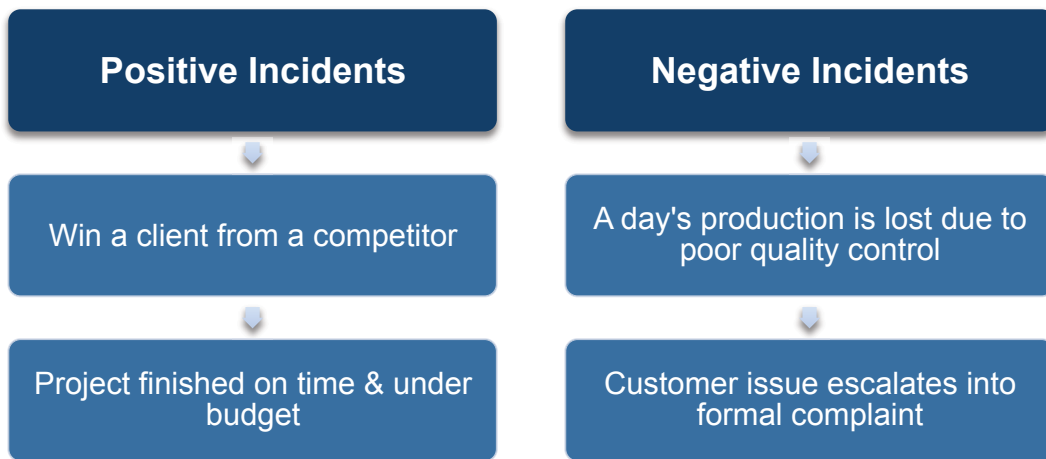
Positive Incidents

Win a client from a competitor

Project finished on time & under budget

Negative Incidents

A day's production is lost due to poor quality control

Customer issue escalates into formal complaint